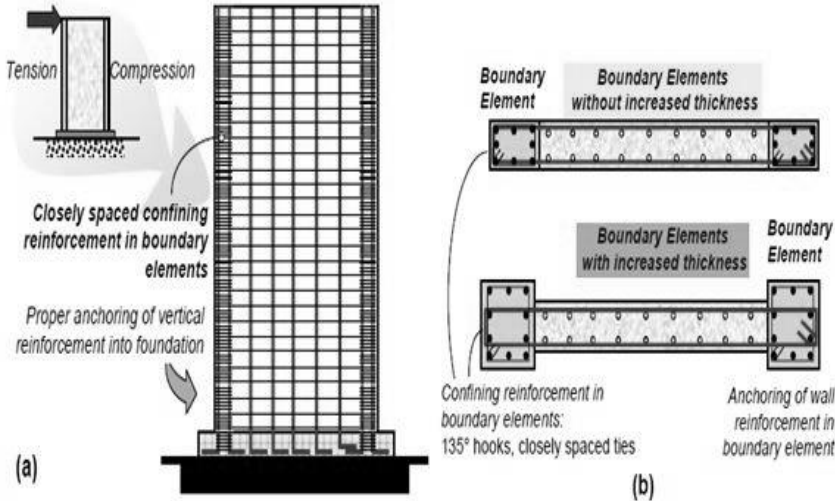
Tension

Compression

Closely spaced confining reinforcement in boundary elements

Proper anchoring of vertical reinforcement into foundation

(a)

Boundary Element

Boundary Elements without increased thickness

Boundary Elements with increased thickness

Boundary Element

Confining reinforcement in boundary elements: 135° hooks, closely spaced ties

Anchoring of wall reinforcement in boundary element

(b)